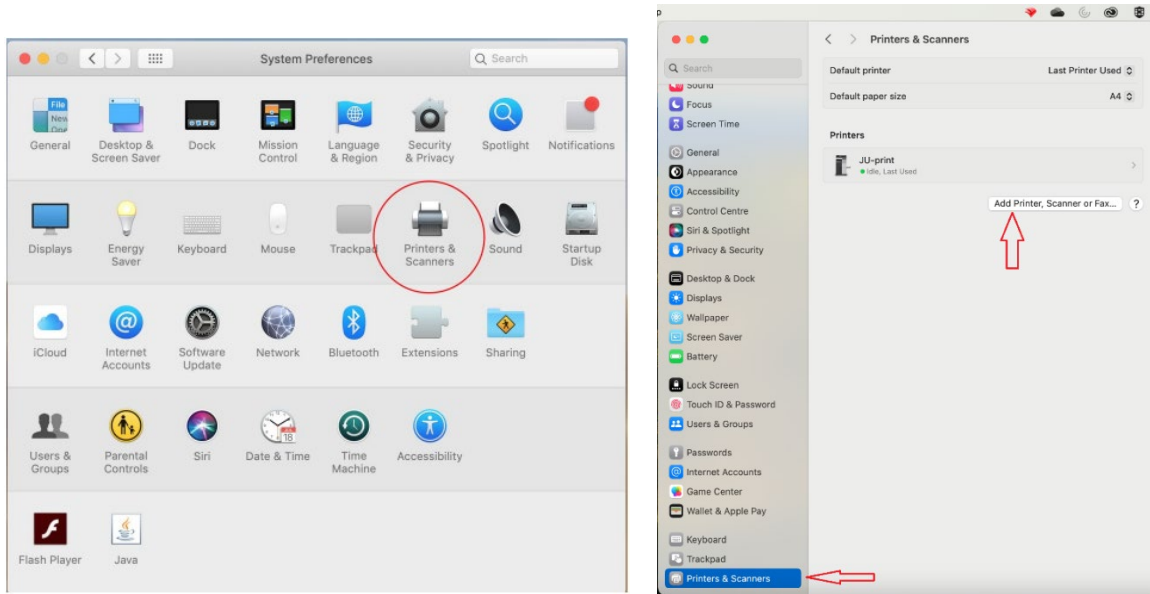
System Preferences

Search

General

Desktop & Screen Saver

Dock

Mission Control

Language & Region

Security & Privacy

Spotlight

Notifications

Displays

Energy Saver

Keyboard

Mouse

Trackpad

Printers & Scanners

Sound

Startup Disk

iCloud

Internet Accounts

Software Update

Network

Bluetooth

Extensions

Sharing

Users & Groups

Parental Controls

Siri

Date & Time

Time Machine

Accessibility

Flash Player

Java

Search

Sound

Focus

Screen Time

General

Appearance

Accessibility

Control Centre

Siri & Spotlight

Privacy & Security

Desktop & Dock

Displays

Wallpaper

Screen Saver

Battery

Lock Screen

Touch ID & Password

Users & Groups

Passwords

Internet Accounts

Game Center

Wallet & Apple Pay

Keyboard

Trackpad

Printers & Scanners

Printers & Scanners

Default printer

Last Printer Used

Default paper size

A4

Printers

JU-print

Idle, Last Used

Add Printer, Scanner or Fax...

?